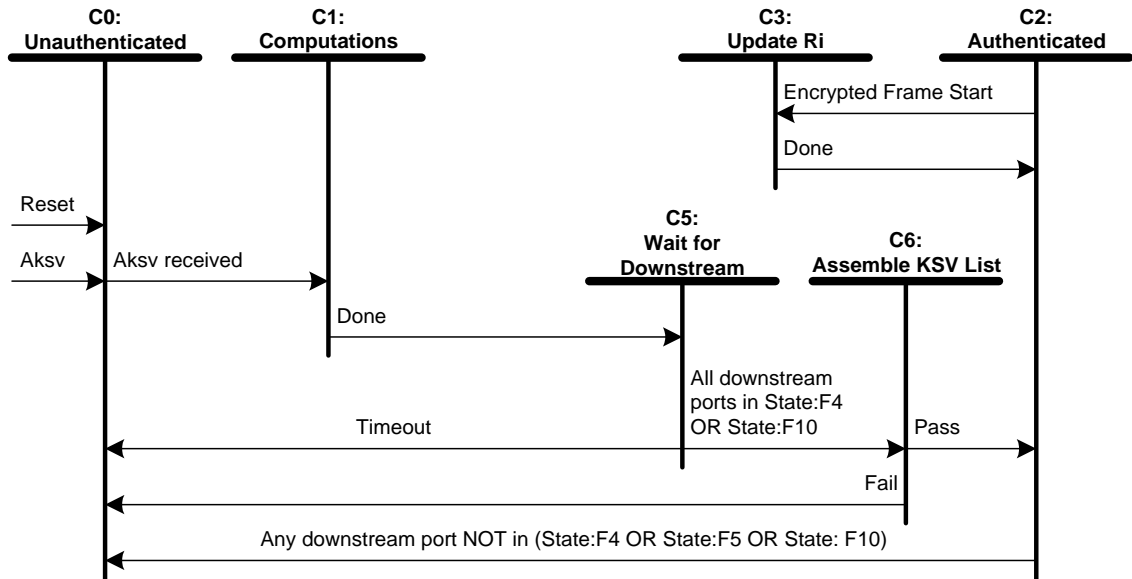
C0:
Unauthenticated

C1:
Computations

C3:
Update Ri

C2:
Authenticated

Encrypted Frame Start

Done

Reset

C5:
Wait for
Downstream

C6:
Assemble KSV List

Aksv

Aksv received

Done

All downstream
ports in State:F4
OR State:F10

Timeout

Pass

Fail

Any downstream port NOT in (State:F4 OR State:F5 OR State: F10)